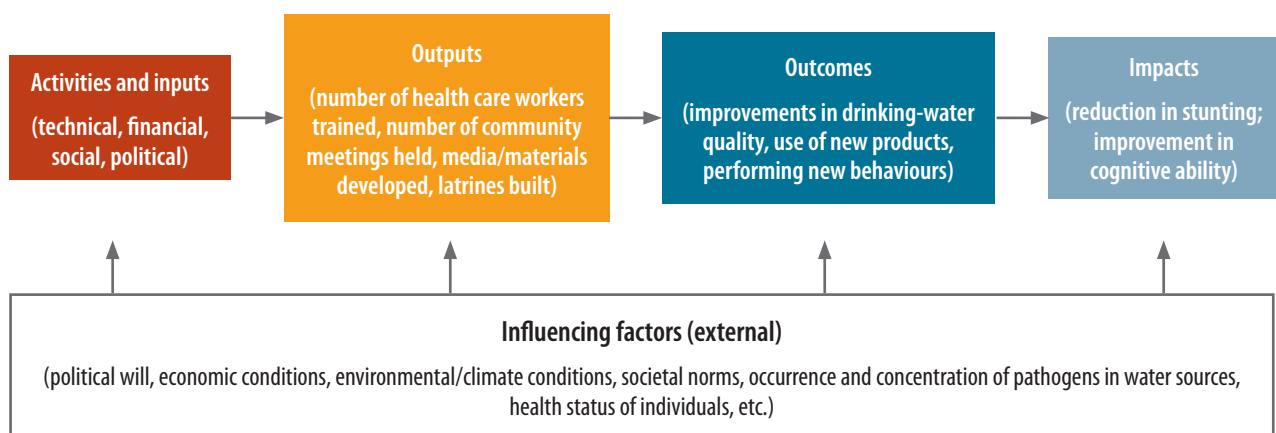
Activities and inputs

(technical, financial, social, political)

Outputs

(number of health care workers trained, number of community meetings held, media/materials developed, latrines built)

Outcomes

(improvements in drinking-water quality, use of new products, performing new behaviours)

Impacts

(reduction in stunting; improvement in cognitive ability)

Influencing factors (external)

(political will, economic conditions, environmental/climate conditions, societal norms, occurrence and concentration of pathogens in water sources, health status of individuals, etc.)